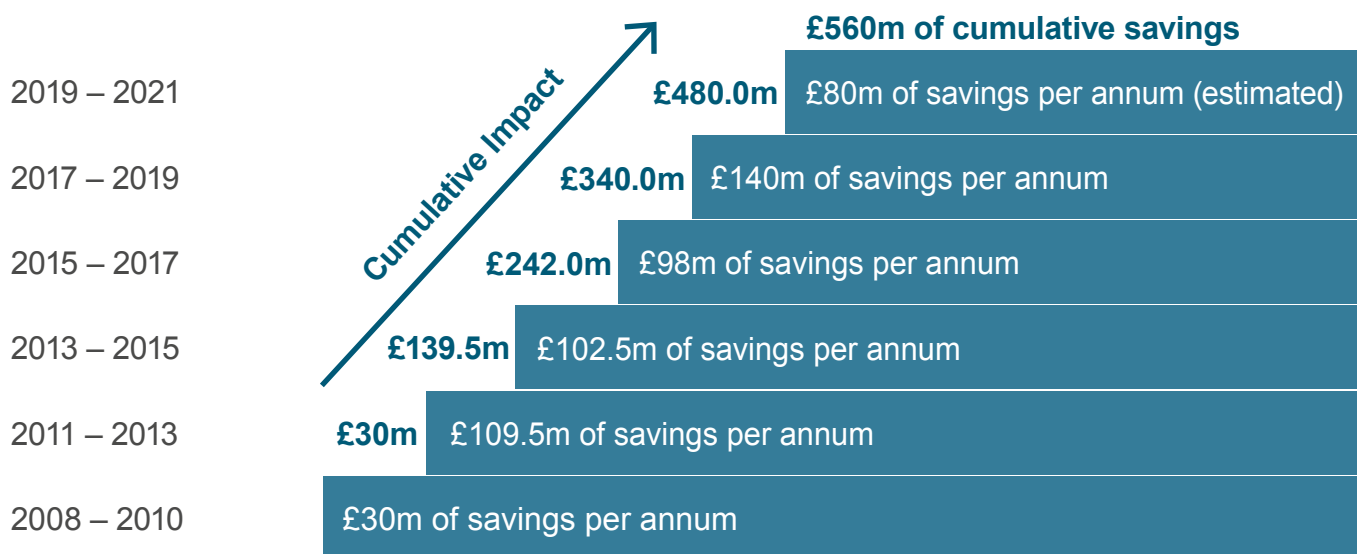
£560m of cumulative savings

Cumulative Impact

2019 – 2021 £480.0m £80m of savings per annum (estimated)

2017 – 2019 £340.0m £140m of savings per annum

2015 – 2017 £242.0m £98m of savings per annum

2013 – 2015 £139.5m £102.5m of savings per annum

2011 – 2013 £30m £109.5m of savings per annum

2008 – 2010 £30m of savings per annum